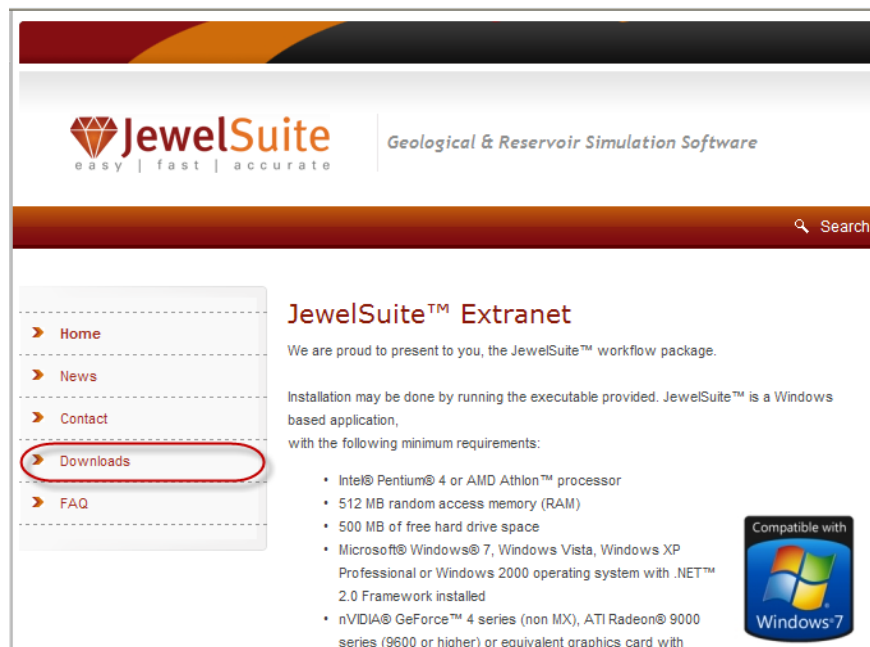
JewelSuite
easy | fast | accurate

Geological & Reservoir Simulation Software

Search

Home
News
Contact
Downloads
FAQ

JewelSuite™ Extranet

We are proud to present to you, the JewelSuite™ workflow package.

Installation may be done by running the executable provided. JewelSuite™ is a Windows based application,
with the following minimum requirements:

- Intel® Pentium® 4 or AMD Athlon™ processor
- 512 MB random access memory (RAM)
- 500 MB of free hard drive space
- Microsoft® Windows® 7, Windows Vista, Windows XP Professional or Windows 2000 operating system with .NET™ 2.0 Framework installed
- nVIDIA® GeForce™ 4 series (non MX), ATI Radeon® 9000 series (9600 or higher) or equivalent graphics card with

Compatible with
Windows 7